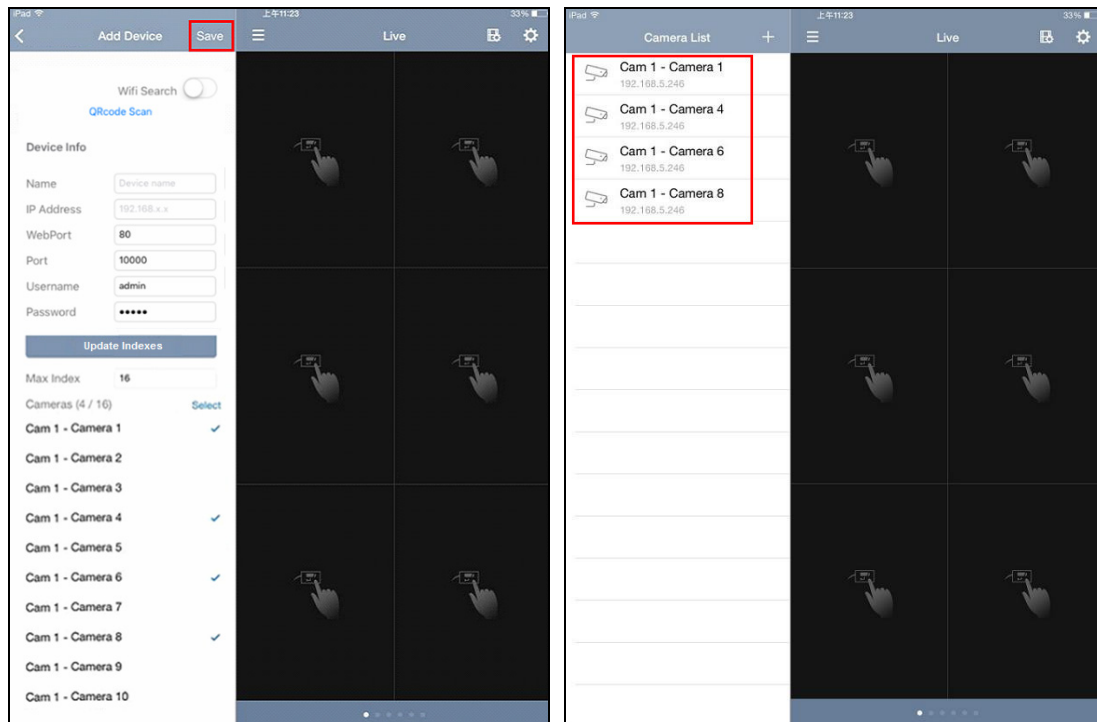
iPad
上午11:23
33%
Add Device
Save
Live
Wifi Search
QRcode Scan
Device Info
Name
Device name
IP Address
192.168.x.x
WebPort
80
Port
10000
Username
admin
Password
•••••
Update Indexes
Max Index
16
Cameras (4 / 16)
Select
Cam 1 - Camera 1
Cam 1 - Camera 2
Cam 1 - Camera 3
Cam 1 - Camera 4
Cam 1 - Camera 5
Cam 1 - Camera 6
Cam 1 - Camera 7
Cam 1 - Camera 8
Cam 1 - Camera 9
Cam 1 - Camera 10

iPad
上午11:23
33%
Camera List
+
Live
Cam 1 - Camera 1
192.168.5.246
Cam 1 - Camera 4
192.168.5.246
Cam 1 - Camera 6
192.168.5.246
Cam 1 - Camera 8
192.168.5.246